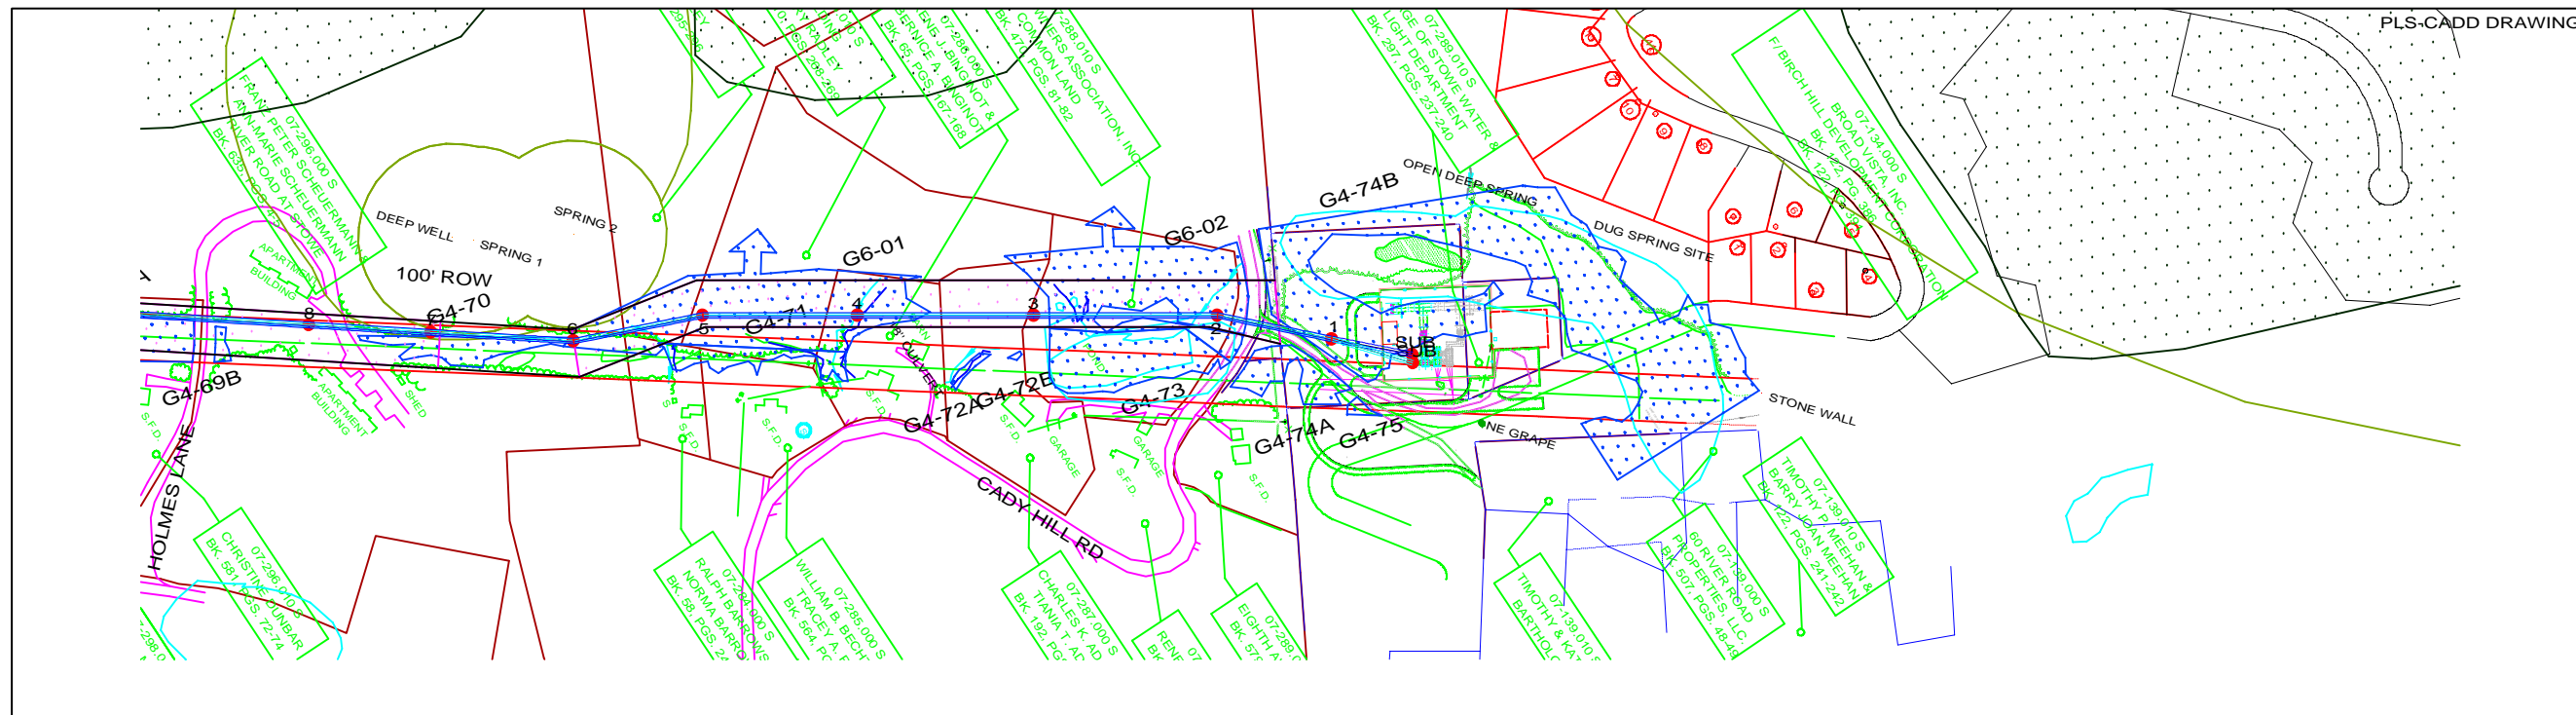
PLS-CADD DRAWING

07-296.000 S
FRANZ PETER SCHEUERMANN
ANN-MARIE SCHEUERMANN
RIVER ROAD AT STOWE
BK. 63

07-298.000 S
BERNICE A. BINGNOT
BK. 65, PGS. 167-168

07-298.010 S
OWNERS ASSOCIATION, INC
COMMON LAND
BK. 471, PGS. 81-82

07-289.010 S
VILLAGE OF STOWE WATER &
LIGHT DEPARTMENT
BK. 297, PGS. 237-240

07-134.000 S
BROAD VISTA, INC
F/ BIRCH HILL DEVELOPMENT CORPORATION
BK. 122, PG. 396

DEEP WELL
SPRING 2
SPRING 1
100' ROW
G4-70
G6-01
G6-02
G4-74B
OPEN DEEP SPRING
DUG SPRING SITE
APARTMENT BUILDING
8
6
5
4
3
2
1
G4-71
SUB
G4-69B
18" CULVERT
G4-72A
G4-72B
G4-73
G4-74A
G4-75
STONE WALL
NE GRAPE
APARTMENT BUILDING
SHED
S.F.D.
S.F.D.
S.F.D.
S.F.D.
S.F.D.
S.F.D.
GARAGE
GARAGE
S.F.D.
HOLMES LANE
CADY HILL RD

07-296.010 S
CHRISTINE DUNBAR
BK. 581, PGS. 72-74

07-284.000 S
RALPH BARROWS
NORMA BARROWS
BK. 58, PGS. 24

07-285.000 S
WILLIAM B. BECH
TRACEY A. B
BK. 564, PG

07-287.000 S
CHARLES K. AD
TIANIA T. AD
BK. 192, PG

07-289.0
EIGHTH A
BK. 57

07-139.010 S
TIMOTHY & KA
BARTHOL

07-139.000 S
60 RIVER ROAD
PROPERTIES, LLC
BK. 507, PGS. 48-49

07-139.010 S
TIMOTHY P. MEEHAN &
BARRY JOAN MEEHAN
BK. 122, PGS. 241-242